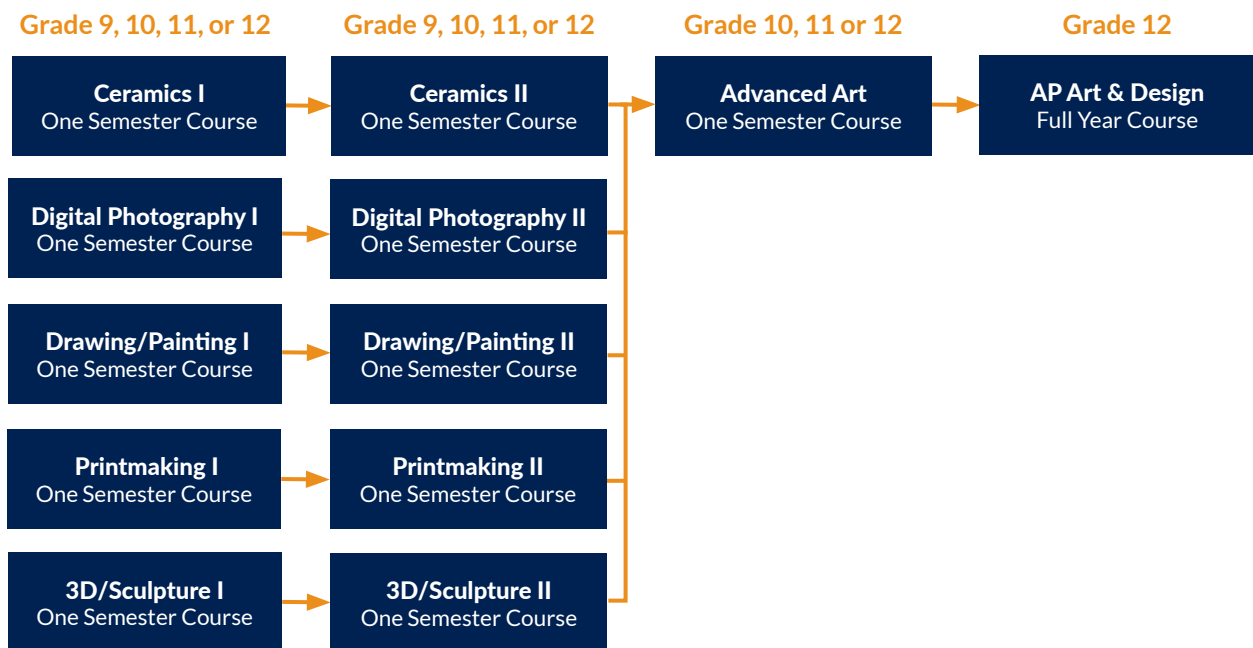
Grade 9, 10, 11, or 12

Ceramics I
One Semester Course

Digital Photography I
One Semester Course

Drawing/Painting I
One Semester Course

Printmaking I
One Semester Course

3D/Sculpture I
One Semester Course

Grade 9, 10, 11, or 12

Ceramics II
One Semester Course

Digital Photography II
One Semester Course

Drawing/Painting II
One Semester Course

Printmaking II
One Semester Course

3D/Sculpture II
One Semester Course

Grade 10, 11 or 12

Advanced Art
One Semester Course

Grade 12

AP Art & Design
Full Year Course